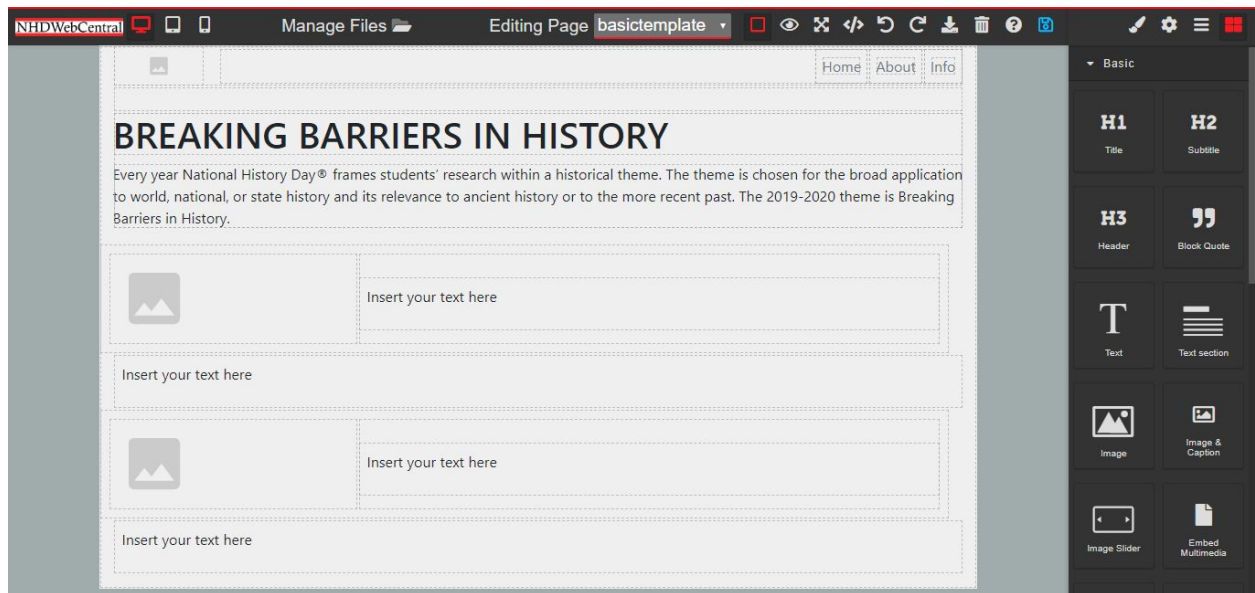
NHDWebCentral Manage Files Editing Page basictemplate

Home About Info

BREAKING BARRIERS IN HISTORY

Every year National History Day® frames students' research within a historical theme. The theme is chosen for the broad application to world, national, or state history and its relevance to ancient history or to the more recent past. The 2019-2020 theme is Breaking Barriers in History.

Insert your text here

Insert your text here

Insert your text here

Insert your text here

Basic

H1
Title

H2
Subtitle

H3
Header

Block Quote

T
Text

Text section

Image

Image & Caption

Image Slider

Embed Multimedia